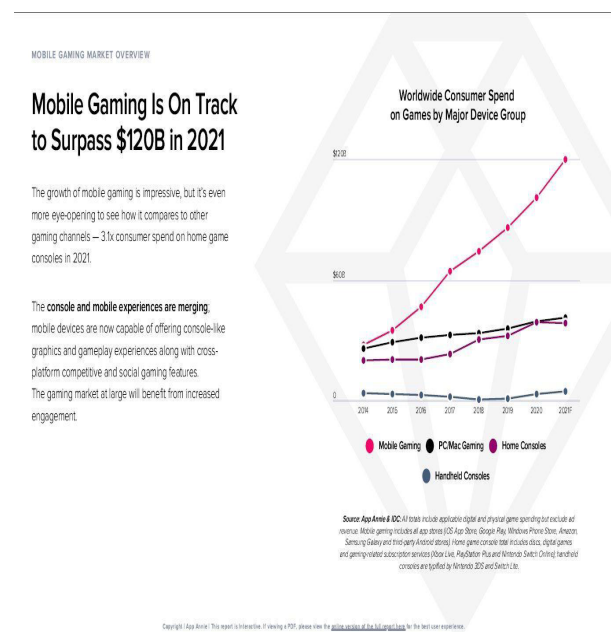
MOBILE GAMING MARKET OVERVIEW

Mobile Gaming Is On Track to Surpass $120B in 2021

The growth of mobile gaming is impressive, but it's even more eye-opening to see how it compares to other gaming channels — 3.1x consumer spend on home game consoles in 2021.

The console and mobile experiences are merging; mobile devices are now capable of offering console-like graphics and gameplay experiences along with cross-platform competitive and social gaming features. The gaming market at large will benefit from increased engagement.

Worldwide Consumer Spend on Games by Major Device Group

$120B

$60B

0

2014 2015 2016 2017 2018 2019 2020 2021F

Mobile Gaming
PC/Mac Gaming
Home Consoles
Handheld Consoles

Source: App Annie & IDC. All totals include applicable digital and physical game spending but exclude ad revenue. Mobile gaming includes all app stores (iOS App Store, Google Play, Windows Phone Store, Amazon, Samsung Galaxy and third-party Android stores). Home game console total includes discs, digital games and gaming-related subscription services (Xbox Live, PlayStation Plus and Nintendo Switch Online); handheld consoles are typified by Nintendo 3DS and Switch Lite.

Copyright | App Annie | This report is interactive. If viewing a PDF, please view the online version of the full report here for the best user experience.